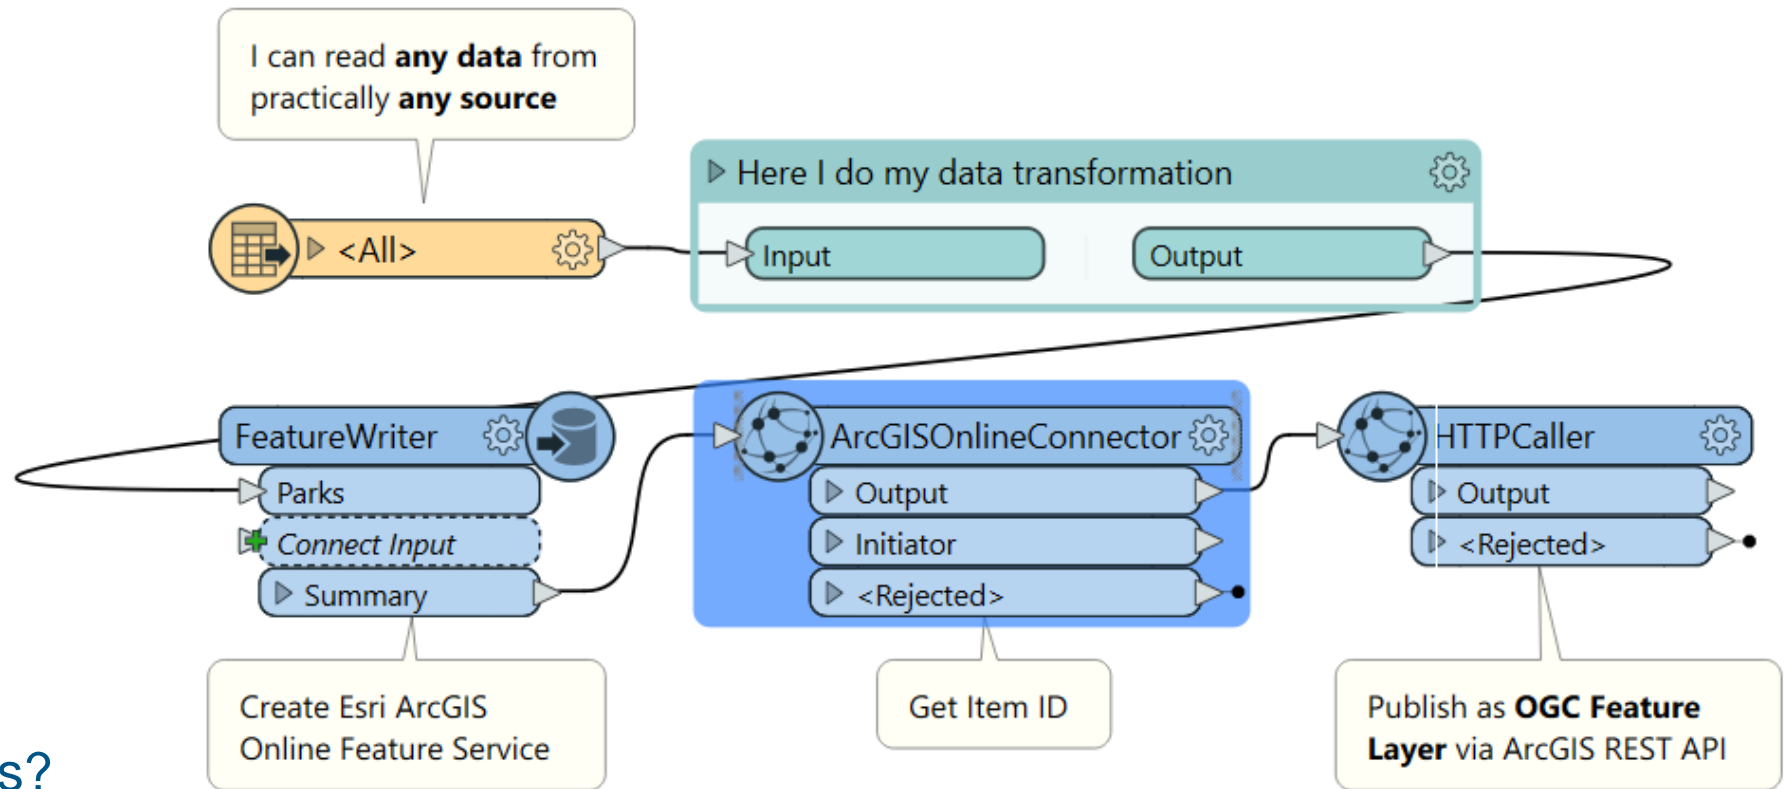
I can read **any data** from practically **any source**

<All>

Here I do my data transformation

Input

Output

FeatureWriter

Parks

Connect Input

Summary

ArcGISOnlineConnector

Output

Initiator

<Rejected>

HTTPCaller

Output

<Rejected>

Create Esri ArcGIS Online Feature Service

Get Item ID

Publish as **OGC Feature Layer** via ArcGIS REST API

s?